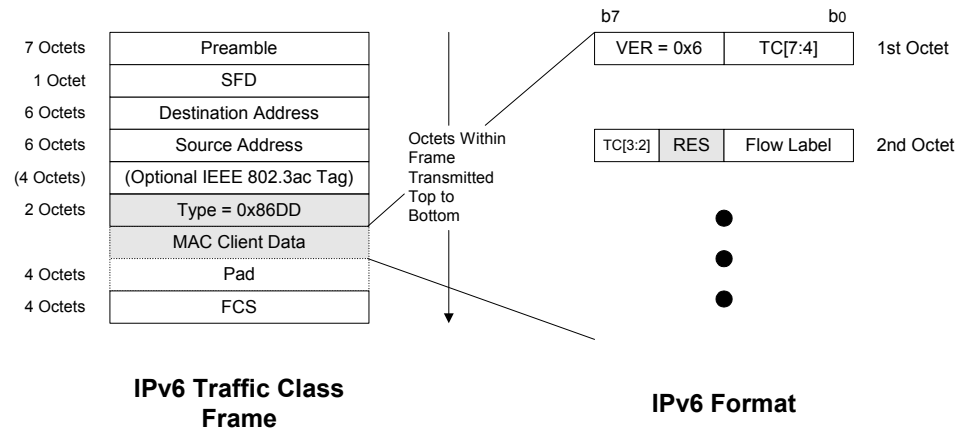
| 7 Octets | Preamble |
|---|---|
| 1 Octet | SFD |
| 6 Octets | Destination Address |
| 6 Octets | Source Address |
| (4 Octets) | (Optional IEEE 802.3ac Tag) |
| 2 Octets | Type = 0x86DD |
| | MAC Client Data |
| 4 Octets | Pad |
| 4 Octets | FCS |

Octets Within Frame Transmitted Top to Bottom

b7 b0

| VER = 0x6 | TC[7:4] |
|---|---|

1st Octet

| TC[3:2] | RES | Flow Label |
|---|---|---|

2nd Octet

IPv6 Traffic Class Frame

IPv6 Format